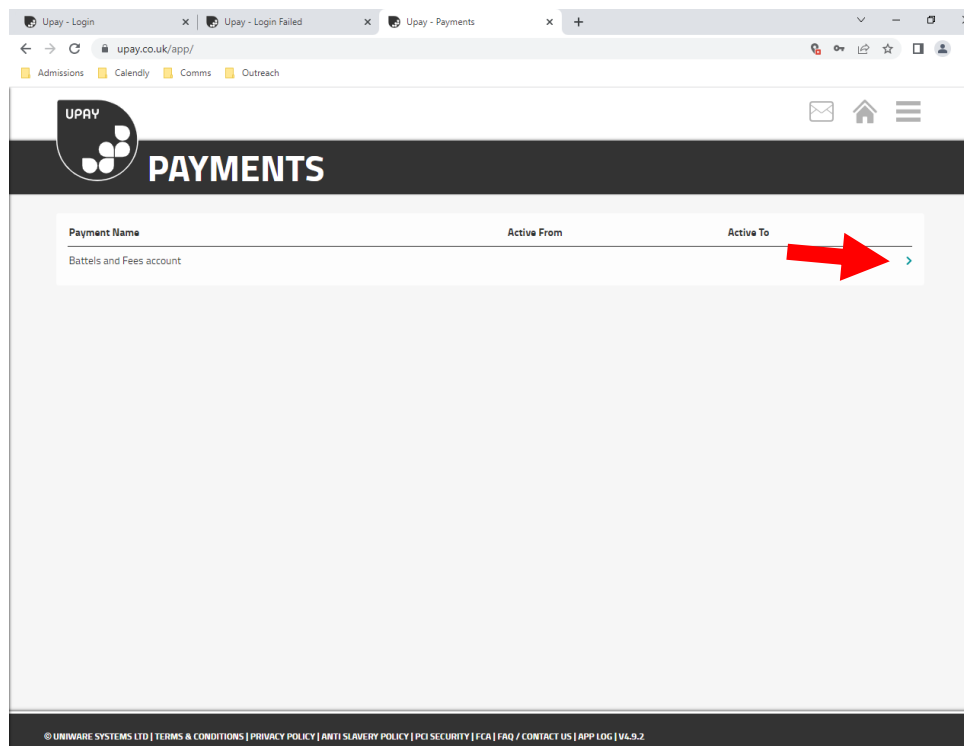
Upay - Login ×
Upay - Login Failed ×
Upay - Payments ×
+

upay.co.uk/app/

Admissions Calendly Comms Outreach

UPAY

PAYMENTS

| Payment Name | Active From | Active To |
|---|---|---|
| Battels and Fees account | | |

© UNIWARE SYSTEMS LTD | TERMS & CONDITIONS | PRIVACY POLICY | ANTI SLAVERY POLICY | PCI SECURITY | FCA | FAQ / CONTACT US | APP LOG | V4.9.2